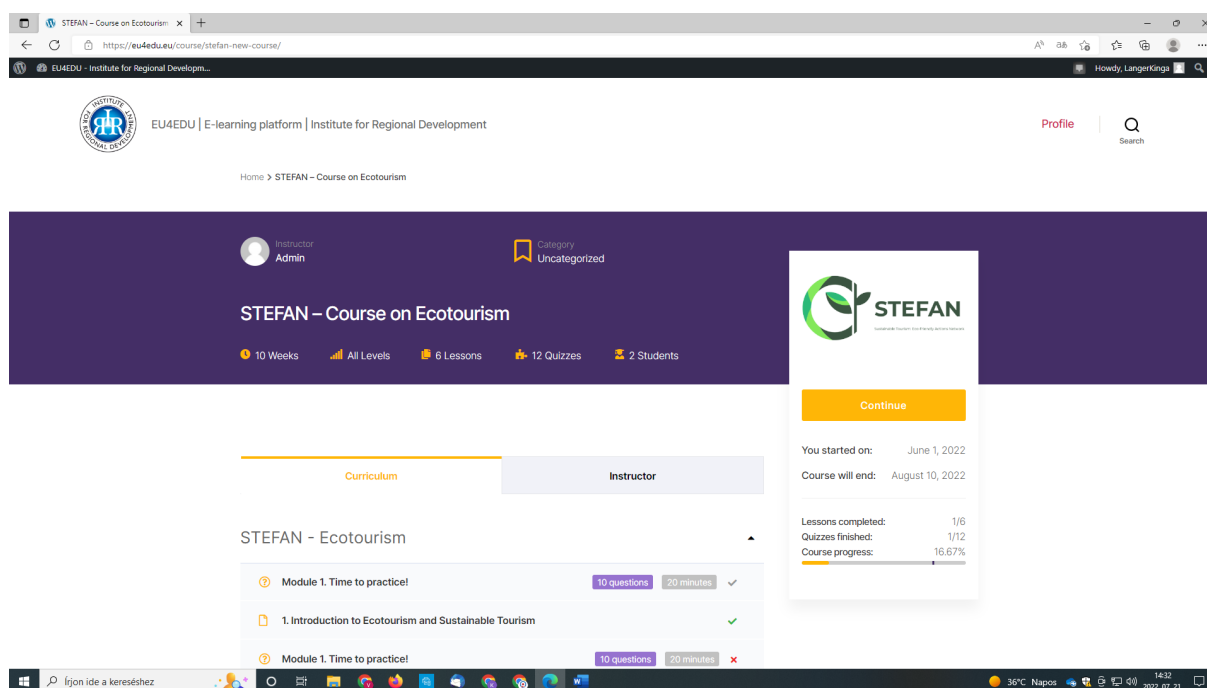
STEFAN – Course on Ecotourism ×

https://eu4edu.eu/course/stefan-new-course/

EU4EDU - Institute for Regional Developm...

Howdy, LangerKinga

EU4EDU | E-learning platform | Institute for Regional Development

Profile

Search

Home > STEFAN – Course on Ecotourism

Instructor
Admin

Category
Uncategorized

STEFAN – Course on Ecotourism

10 Weeks  All Levels  6 Lessons  12 Quizzes  2 Students

STEFAN

Continue

You started on: June 1, 2022
Course will end: August 10, 2022

Lessons completed: 1/6
Quizzes finished: 1/12
Course progress: 16.67%

Curriculum | Instructor

STEFAN - Ecotourism

Module 1. Time to practice! 10 questions 20 minutes

1. Introduction to Ecotourism and Sustainable Tourism

Module 1. Time to practice! 10 questions 20 minutes

Írjon ide a kereséshez

36°C Napos

14:32
2022. 07. 21.